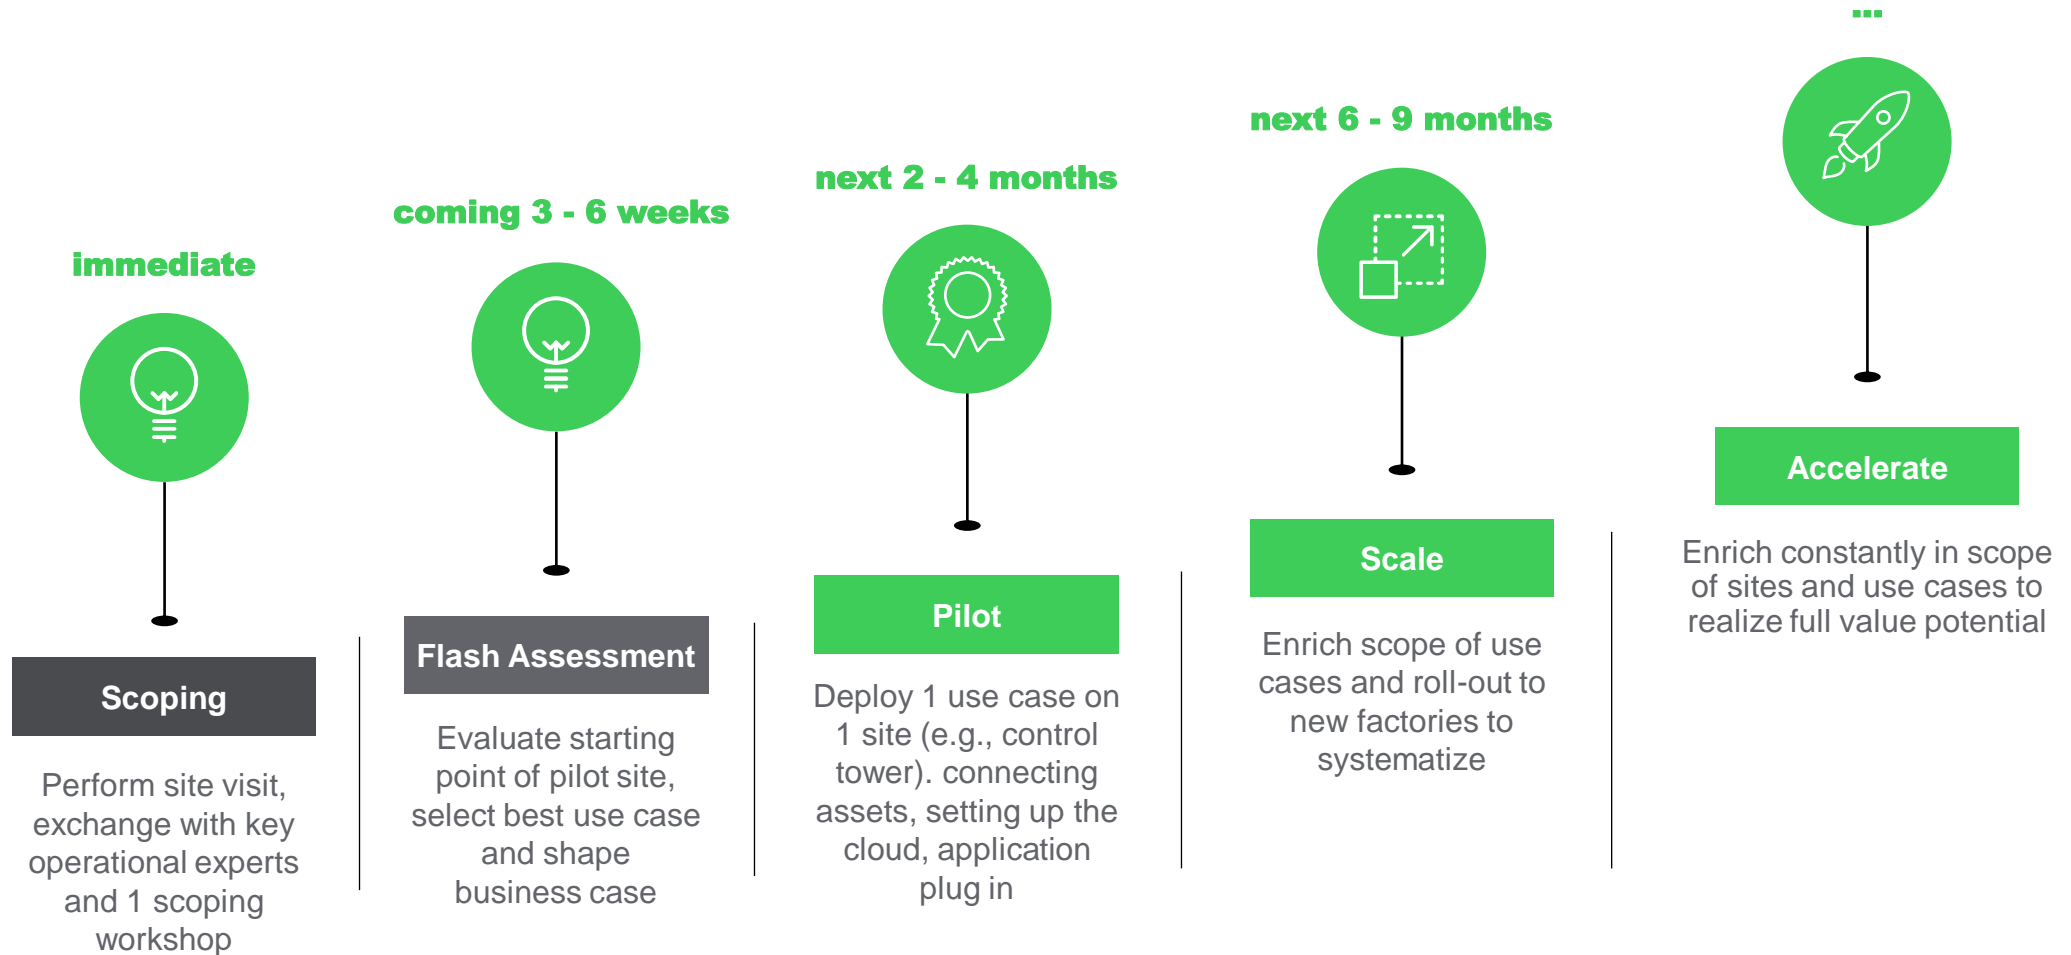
immediate

Scoping

Perform site visit, exchange with key operational experts and 1 scoping workshop

coming 3 - 6 weeks

Flash Assessment

Evaluate starting point of pilot site, select best use case and shape business case

next 2 - 4 months

Pilot

Deploy 1 use case on 1 site (e.g., control tower). connecting assets, setting up the cloud, application plug in

next 6 - 9 months

Scale

Enrich scope of use cases and roll-out to new factories to systematize

...

Accelerate

Enrich constantly in scope of sites and use cases to realize full value potential